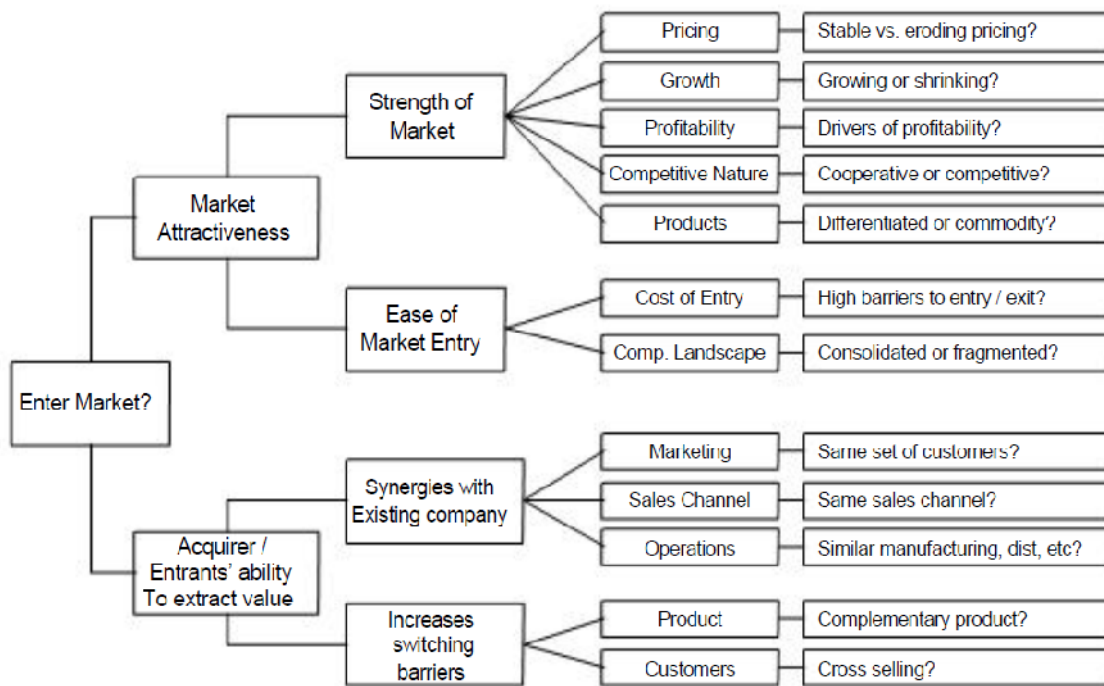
Enter Market?

Market Attractiveness

Strength of Market

Pricing
Stable vs. eroding pricing?

Growth
Growing or shrinking?

Profitability
Drivers of profitability?

Competitive Nature
Cooperative or competitive?

Products
Differentiated or commodity?

Ease of Market Entry

Cost of Entry
High barriers to entry / exit?

Comp. Landscape
Consolidated or fragmented?

Acquirer / Entrants' ability To extract value

Synergies with Existing company

Marketing
Same set of customers?

Sales Channel
Same sales channel?

Operations
Similar manufacturing, dist, etc?

Increases switching barriers

Product
Complementary product?

Customers
Cross selling?